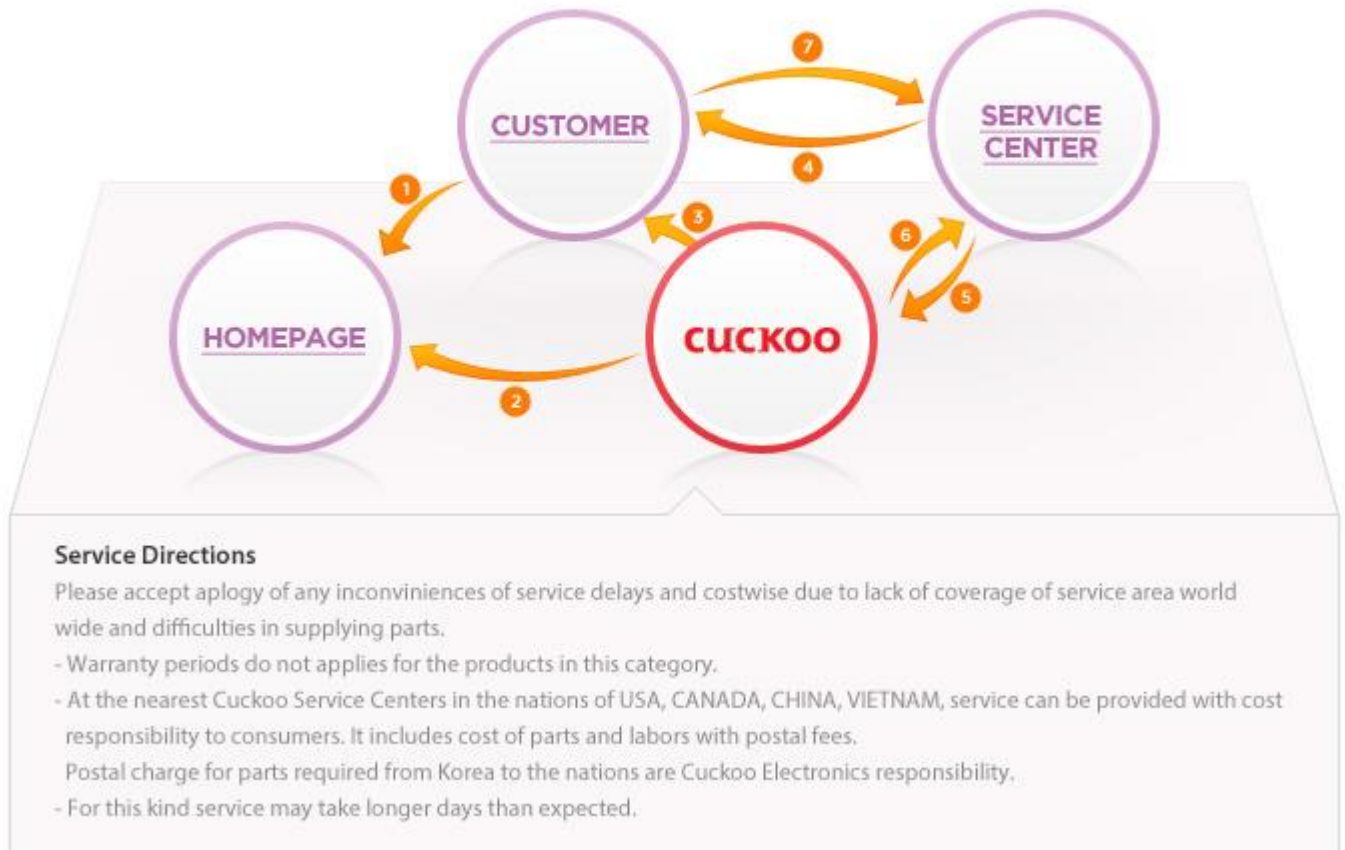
7

CUSTOMER

SERVICE CENTER

4

1

3

6

5

HOMEPAGE

CUCKOO

2

Service Directions

Please accept aplogy of any inconviniences of service delays and costwise due to lack of coverage of service area world wide and difficulties in supplying parts.

- Warranty periods do not applies for the products in this category.

- At the nearest Cuckoo Service Centers in the nations of USA, CANADA, CHINA, VIETNAM, service can be provided with cost responsibility to consumers. It includes cost of parts and labors with postal fees.

Postal charge for parts required from Korea to the nations are Cuckoo Electronics responsibility.

- For this kind service may take longer days than expected.